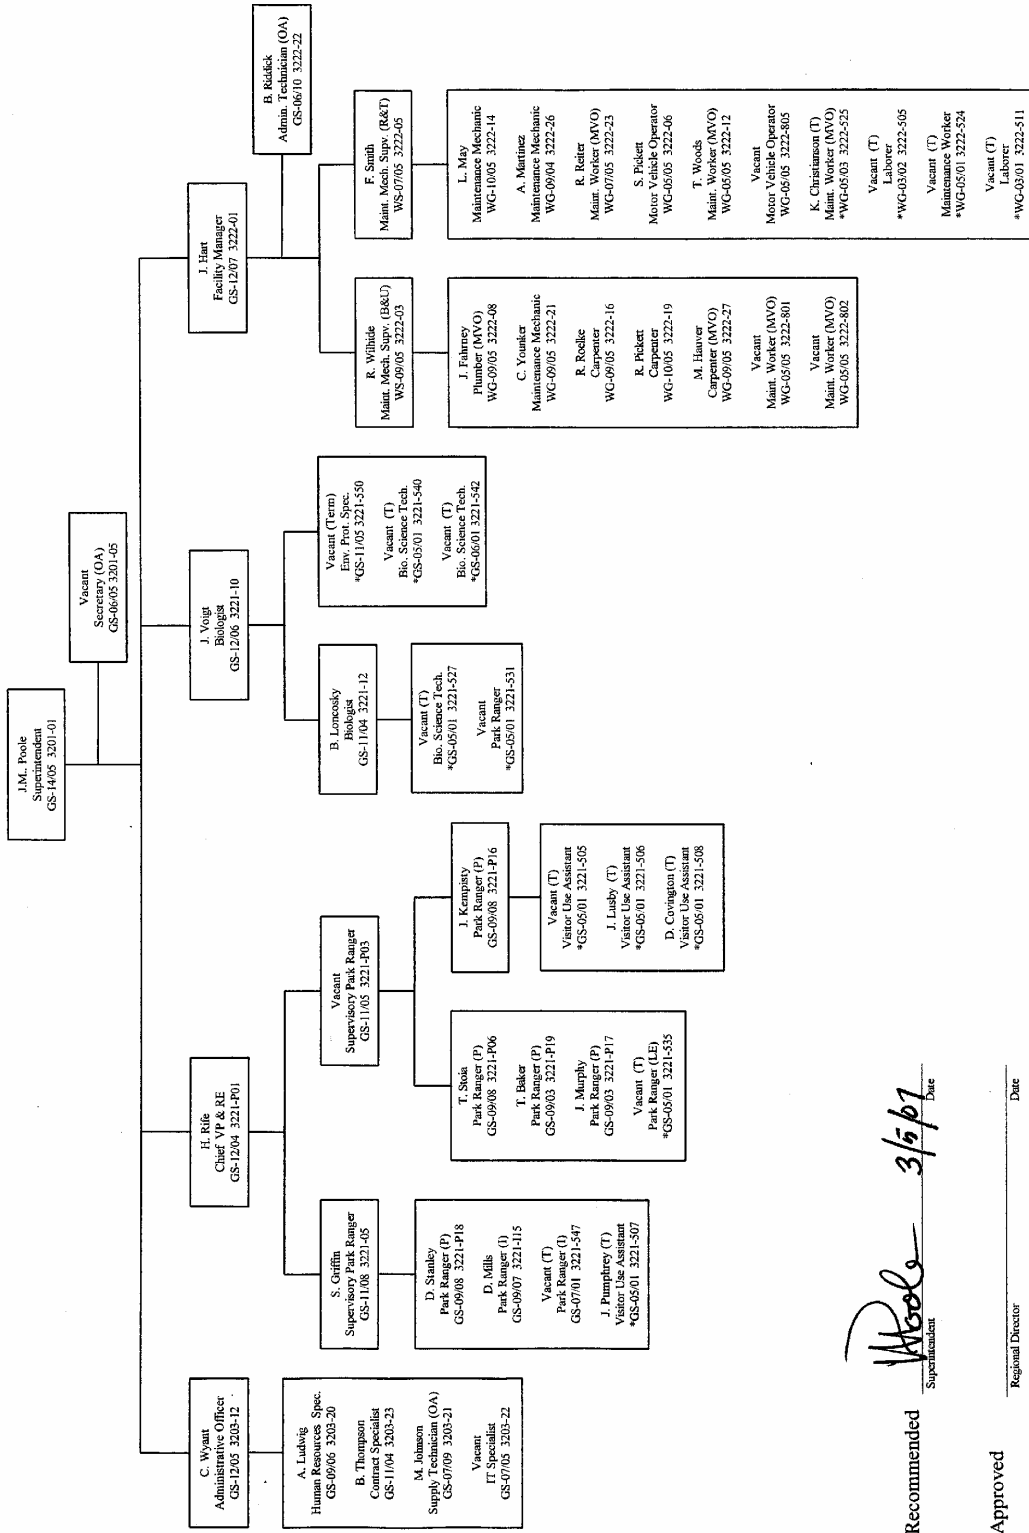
J.M. Poole
Superintendent
GS-14/05 3201-01

Vacant
Secretary (OA)
GS-06/05 3201-05

B. Riddick
Admin. Technician (OA)
GS-06/10 3222-22

C. Wyatt
Administrative Officer
GS-12/05 3203-12

A. Ludwig
Human Resources Spec.
GS-09/06 3203-20

B. Thompson
Contract Specialist
GS-11/04 3203-23

M. Johnson
Supply Technician (OA)
GS-07/09 3203-21

Vacant
IT Specialist
GS-07/05 3203-22

H. Rife
Chief VP & RE
GS-12/04 3221-P01

S. Griffin
Supervisory Park Ranger
GS-11/08 3221-05

D. Stanley
Park Ranger (P)
GS-09/08 3221-P18

D. Mills
Park Ranger (I)
GS-09/07 3221-115

Vacant (T)
Park Ranger (I)
GS-07/01 3221-547

J. Pumphrey (T)
Visitor Use Assistant
*GS-05/01 3221-507

Vacant
Supervisory Park Ranger
GS-11/05 3221-P03

T. Stoia
Park Ranger (P)
GS-09/08 3221-P06

T. Baker
Park Ranger (P)
GS-09/03 3221-P19

J. Murphy
Park Ranger (P)
GS-09/03 3221-P17

Vacant (T)
Park Ranger (LE)
*GS-05/01 3221-535

J. Kempisty
Park Ranger (P)
GS-09/08 3221-P16

Vacant (T)
Visitor Use Assistant
*GS-05/01 3221-505

J. Lusby (T)
Visitor Use Assistant
*GS-05/01 3221-506

D. Covington (T)
Visitor Use Assistant
*GS-05/01 3221-508

J. Voigt
Biologist
GS-12/06 3221-10

B. Loncosky
Biologist
GS-11/04 3221-12

Vacant (T)
Bio. Science Tech.
*GS-05/01 3221-527

Vacant
Park Ranger
*GS-05/01 3221-531

Vacant (Term)
Env. Prot. Spec.
*GS-11/05 3221-550

Vacant (T)
Bio. Science Tech.
*GS-05/01 3221-540

Vacant (T)
Bio. Science Tech.
*GS-06/01 3221-542

J. Hart
Facility Manager
GS-12/07 3222-01

R. Wilhide
Maint. Mech. Supv. (B&U)
WS-09/05 3222-03

J. Fahrney
Plumber (MVO)
WG-09/05 3222-08

C. Younker
Maintenance Mechanic
WG-09/05 3222-21

R. Roelke
Carpenter
WG-09/05 3222-16

R. Pickett
Carpenter
WG-10/05 3222-19

M. Hauver
Carpenter (MVO)
WG-09/05 3222-27

Vacant
Maint. Worker (MVO)
WG-05/05 3222-801

Vacant
Maint. Worker (MVO)
WG-05/05 3222-802

F. Smith
Maint. Mech. Supv. (R&T)
WS-07/05 3222-05

L. May
Maintenance Mechanic
WG-10/05 3222-14

A. Martinez
Maintenance Mechanic
WG-09/04 3222-26

R. Reiter
Maint. Worker (MVO)
WG-07/05 3222-23

S. Pickett
Motor Vehicle Operator
WG-05/05 3222-06

T. Woods
Maint. Worker (MVO)
WG-05/05 3222-12

Vacant
Motor Vehicle Operator
WG-05/05 3222-805

K. Christianson (T)
Maint. Worker (MVO)
*WG-05/03 3222-525

Vacant (T)
Laborer
*WG-03/02 3222-505

Vacant (T)
Maintenance Worker
*WG-05/01 3222-524

Vacant (T)
Laborer
*WG-03/01 3222-511

Recommended [signature] 3/5/01
Superintendent Date

Approved
Regional Director Date